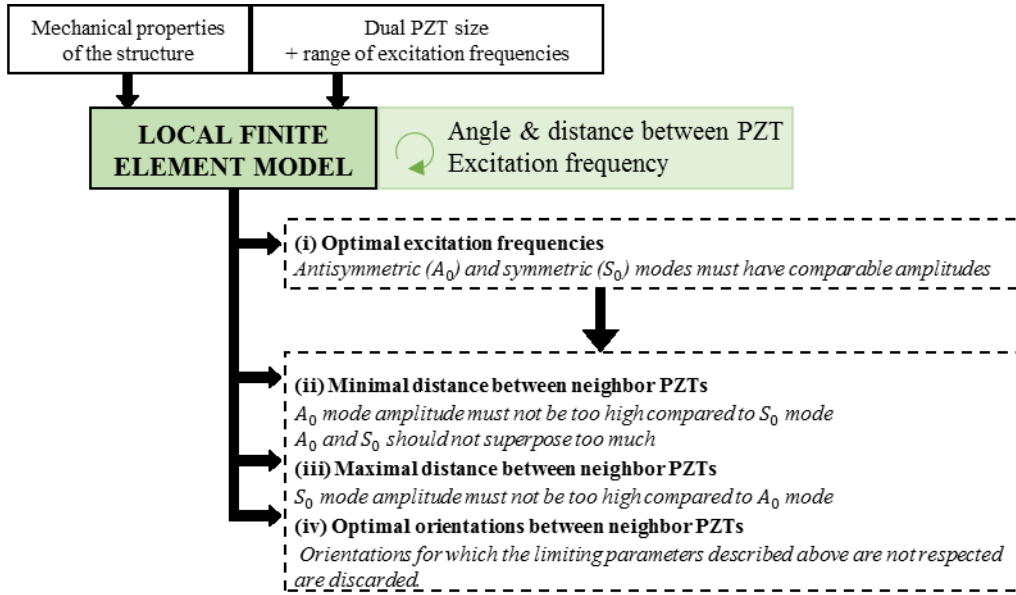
Mechanical properties of the structure

Dual PZT size + range of excitation frequencies

LOCAL FINITE ELEMENT MODEL

Angle & distance between PZT
Excitation frequency

(i) Optimal excitation frequencies
Antisymmetric ($A_0$) and symmetric ($S_0$) modes must have comparable amplitudes

(ii) Minimal distance between neighbor PZTs
$A_0$ mode amplitude must not be too high compared to $S_0$ mode
$A_0$ and $S_0$ should not superpose too much

(iii) Maximal distance between neighbor PZTs
$S_0$ mode amplitude must not be too high compared to $A_0$ mode

(iv) Optimal orientations between neighbor PZTs
Orientations for which the limiting parameters described above are not respected are discarded.